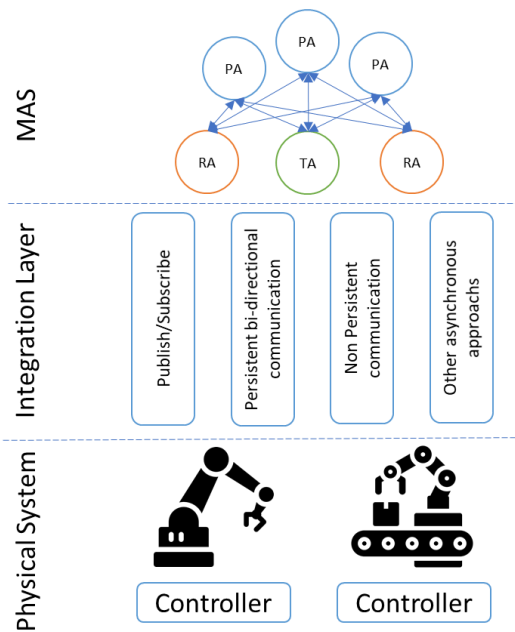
MAS

PA

PA

PA

RA

TA

RA

Integration Layer

Publish/Subscribe

Persistent bi-directional communication

Non Persistent communication

Other asynchronous approachs

Physical System

Controller

Controller